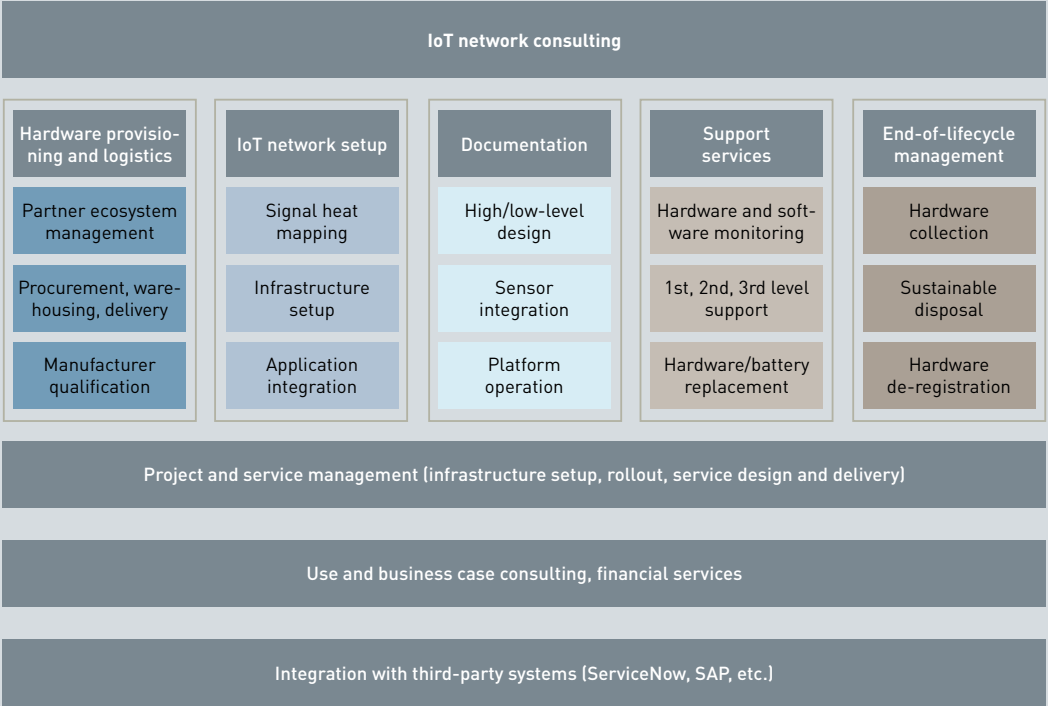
IoT network consulting

Hardware provisioning and logistics

Partner ecosystem management

Procurement, warehousing, delivery

Manufacturer qualification

IoT network setup

Signal heat mapping

Infrastructure setup

Application integration

Documentation

High/low-level design

Sensor integration

Platform operation

Support services

Hardware and software monitoring

1st, 2nd, 3rd level support

Hardware/battery replacement

End-of-lifecycle management

Hardware collection

Sustainable disposal

Hardware de-registration

Project and service management (infrastructure setup, rollout, service design and delivery)

Use and business case consulting, financial services

Integration with third-party systems (ServiceNow, SAP, etc.)